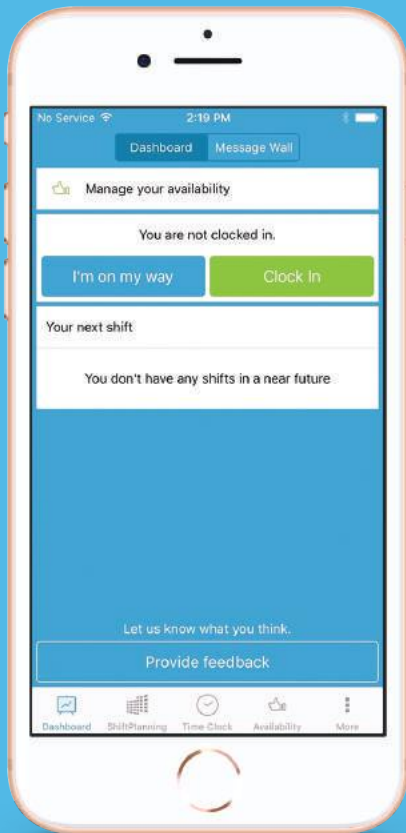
No Service
2:19 PM

Dashboard
Message Wall

Manage your availability

You are not clocked in.

I'm on my way
Clock In

Your next shift

You don't have any shifts in a near future

Let us know what you think.

Provide feedback

Dashboard
ShiftPlanning
Time Clock
Availability
More